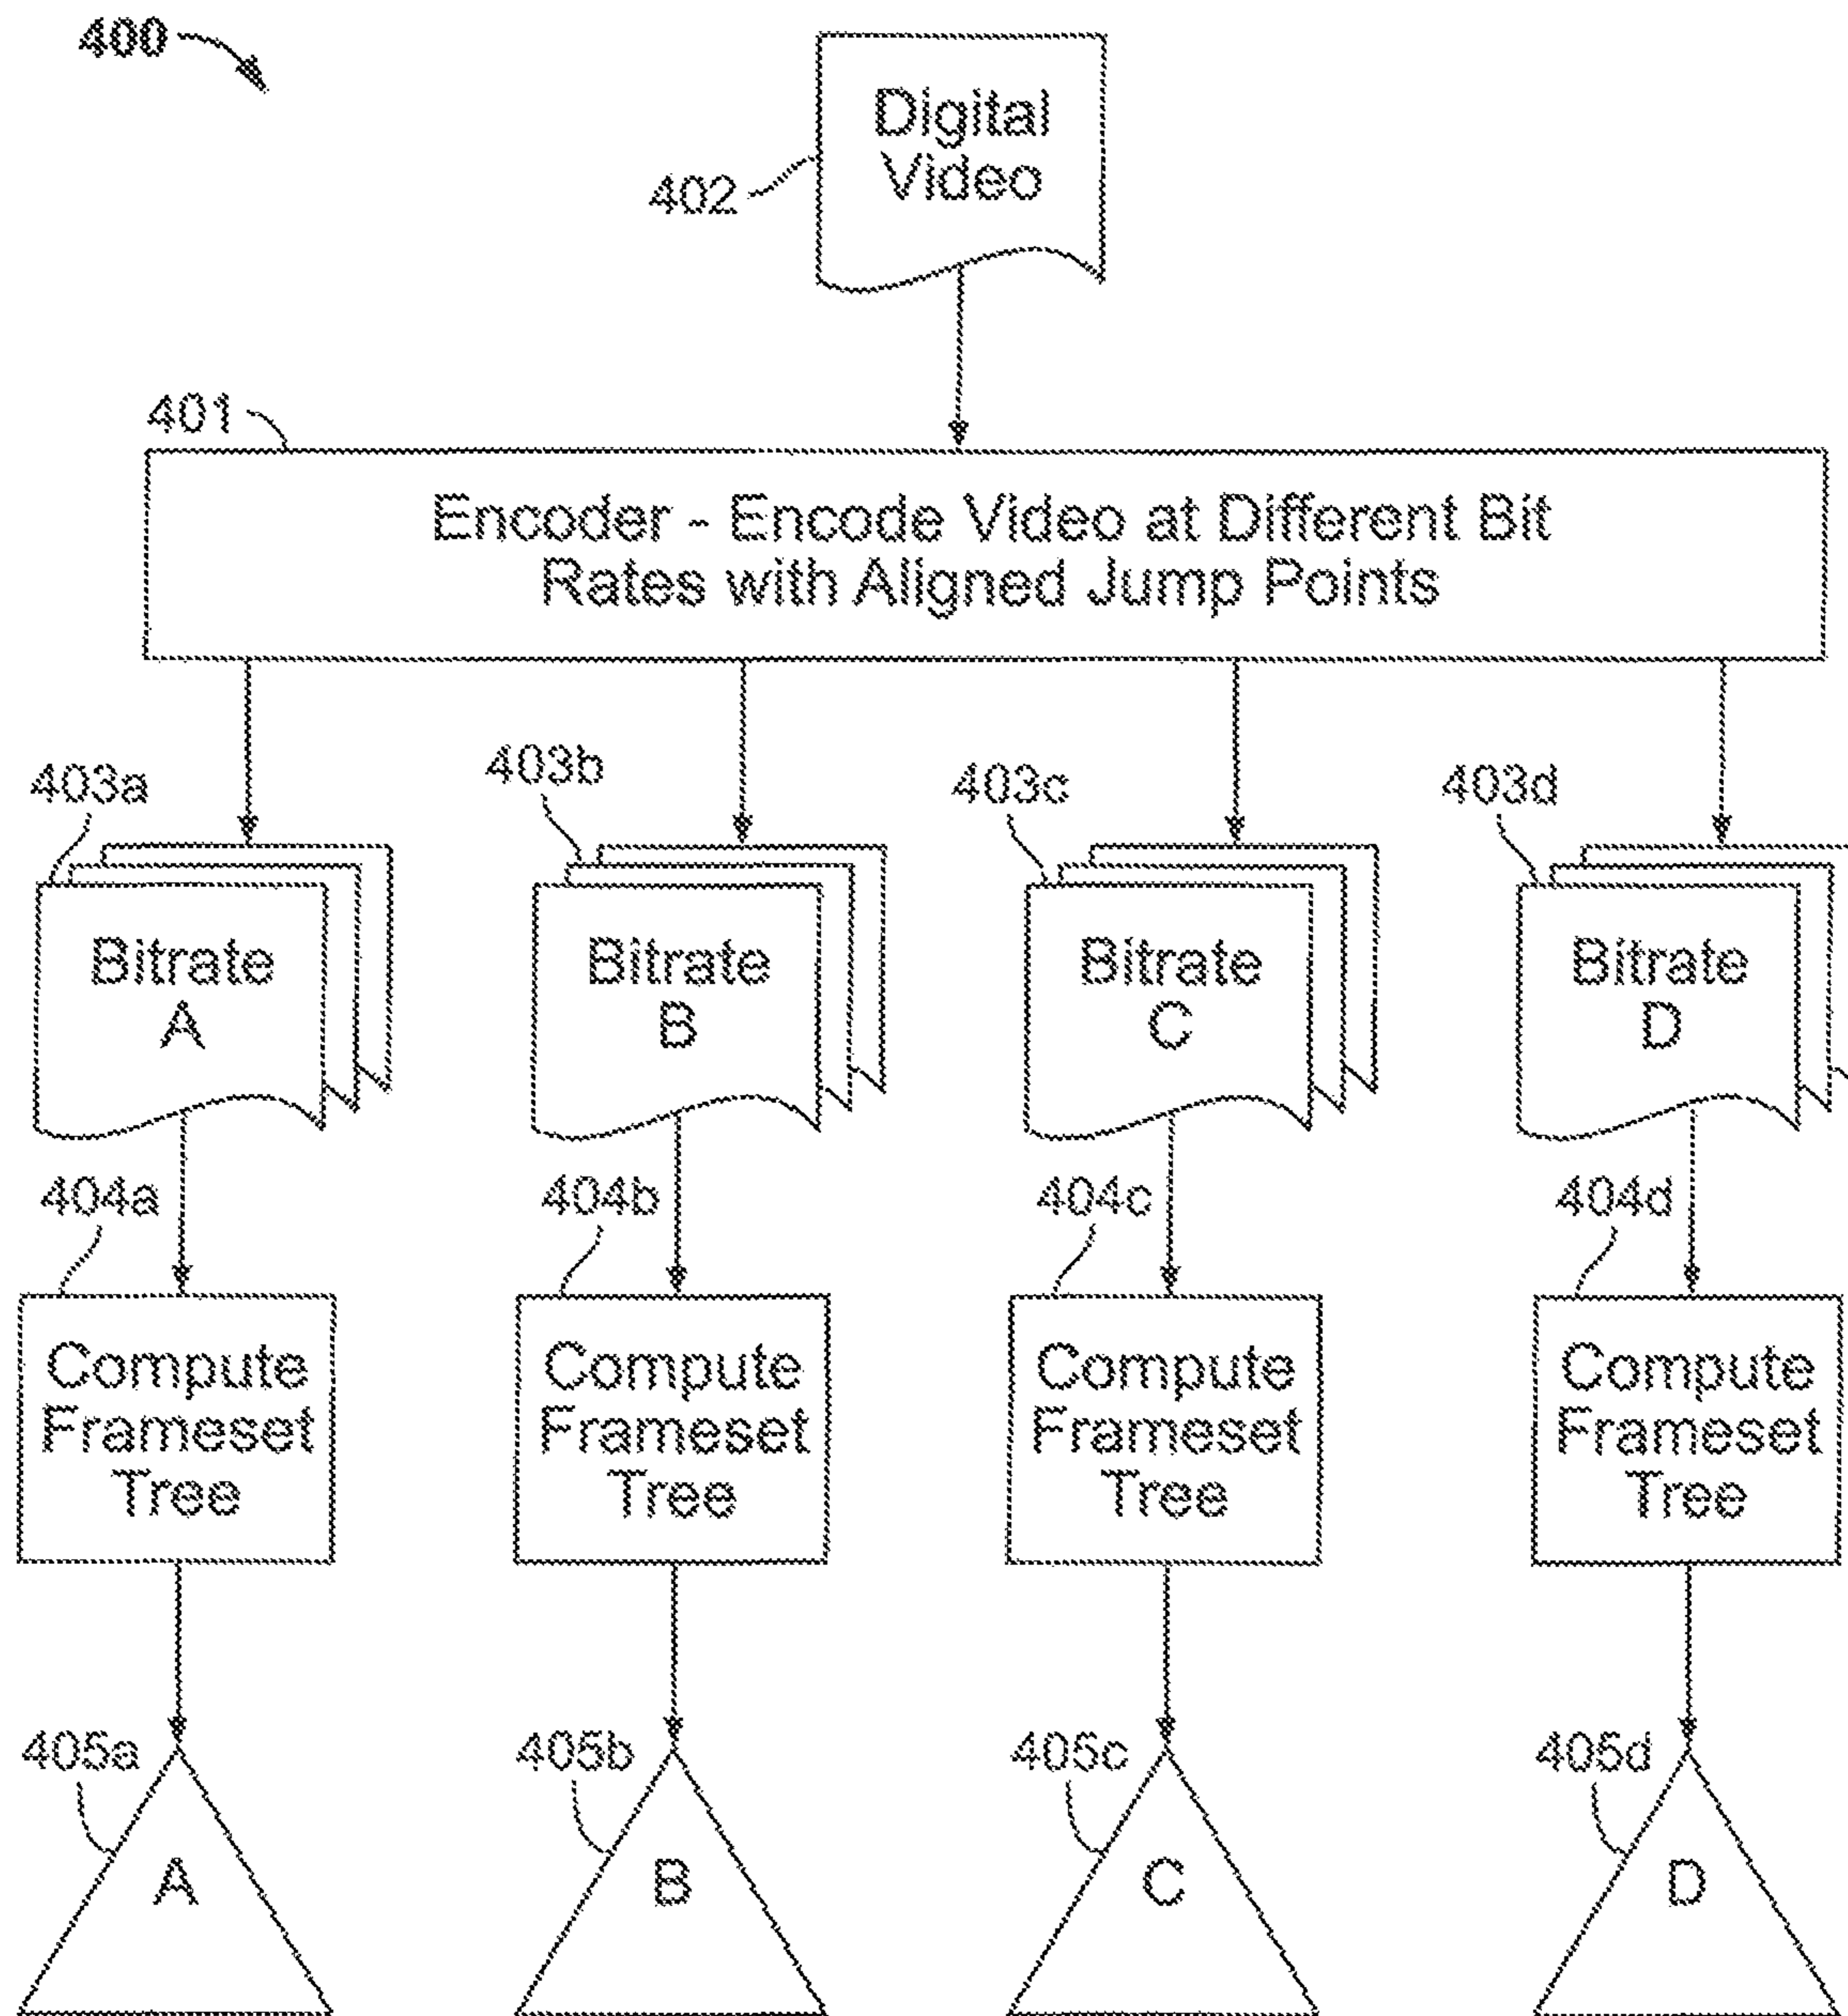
400

402

Digital Video

401

Encoder - Encode Video at Different Bit Rates with Aligned Jump Points

403a

403a

Bitrate A

403b

403b

Bitrate B

403c

403c

Bitrate C

403d

403d

Bitrate D

404a

404a

Compute Frameset Tree

404b

404b

Compute Frameset Tree

404c

404c

Compute Frameset Tree

404d

404d

Compute Frameset Tree

405a

A

405b

B

405c

C

405d

D